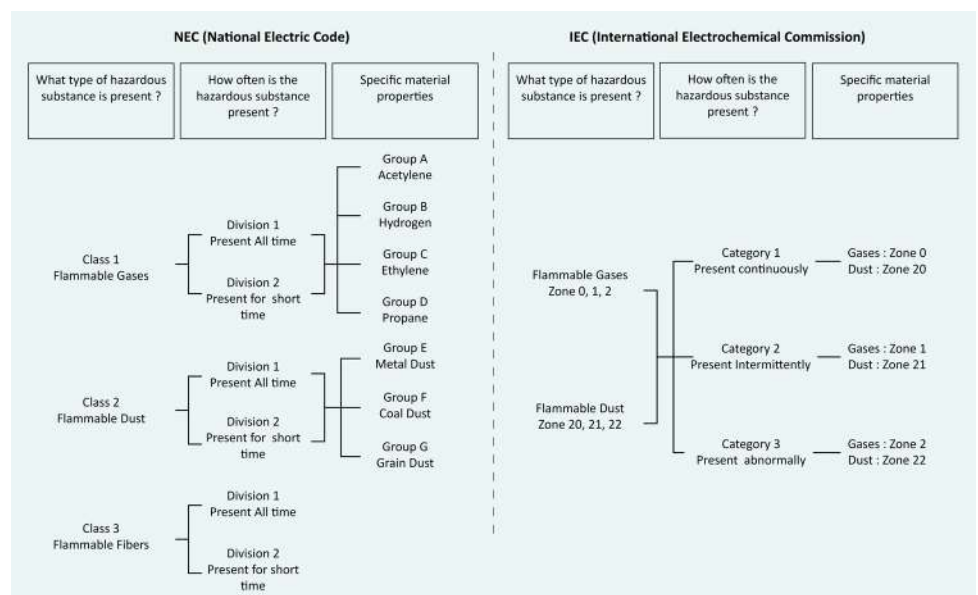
NEC (National Electric Code)

What type of hazardous substance is present ?

How often is the hazardous substance present ?

Specific material properties

Class 1
Flammable Gases

Division 1
Present All time

Division 2
Present for short time

Group A
Acetylene

Group B
Hydrogen

Group C
Ethylene

Group D
Propane

Class 2
Flammable Dust

Division 1
Present All time

Division 2
Present for short time

Group E
Metal Dust

Group F
Coal Dust

Group G
Grain Dust

Class 3
Flammable Fibers

Division 1
Present All time

Division 2
Present for short time

IEC (International Electrochemical Commission)

What type of hazardous substance is present ?

How often is the hazardous substance present ?

Specific material properties

Flammable Gases
Zone 0, 1, 2

Flammable Dust
Zone 20, 21, 22

Category 1
Present continuously

Gases : Zone 0
Dust : Zone 20

Category 2
Present Intermittently

Gases : Zone 1
Dust : Zone 21

Category 3
Present abnormally

Gases : Zone 2
Dust : Zone 22